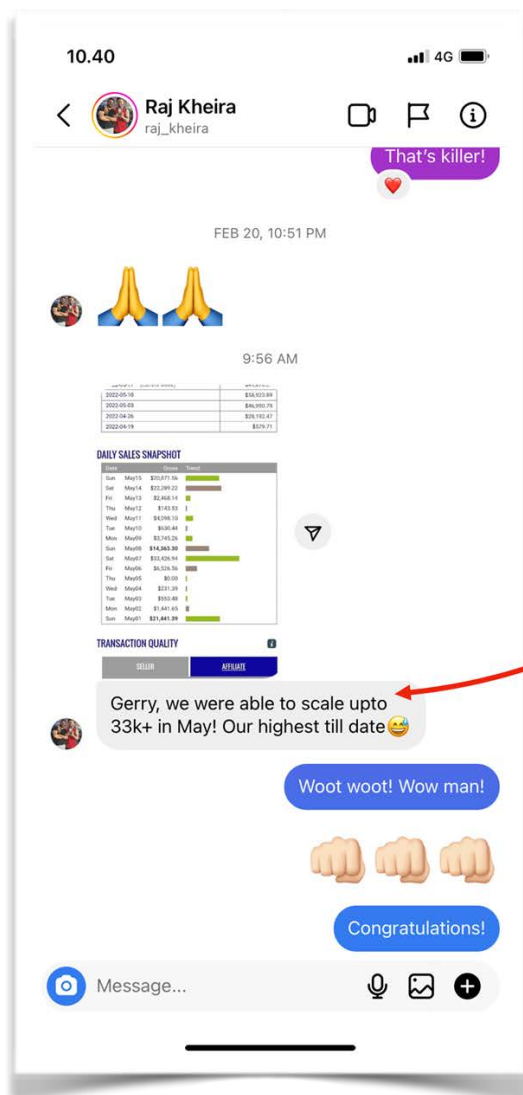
10.40

4G

Raj Kheira
raj_kheira

That's killer!

FEB 20, 10:51 PM

🙏🙏

9:56 AM

| | |
|---|---|
| 2022-05-10 | $58,923.89 |
| 2022-05-03 | $46,950.76 |
| 2022-04-26 | $28,192.47 |
| 2022-04-19 | $579.71 |

DAILY SALES SNAPSHOT

| Date | | Gross | Trend |
|---|---|---|---|
| Sun | May15 | $20,871.56 | |
| Sat | May14 | $22,289.22 | |
| Fri | May13 | $2,468.14 | |
| Thu | May12 | $143.93 | |
| Wed | May11 | $4,098.10 | |
| Tue | May10 | $630.44 | |
| Mon | May09 | $3,745.26 | |
| Sun | May08 | $14,363.30 | |
| Sat | May07 | $33,426.94 | |
| Fri | May06 | $6,526.56 | |
| Thu | May05 | $0.00 | |
| Wed | May04 | $231.39 | |
| Tue | May03 | $553.48 | |
| Mon | May02 | $1,441.65 | |
| Sun | May01 | $31,441.39 | |

TRANSACTION QUALITY

SELLER AFFILIATE

Gerry, we were able to scale upto 33k+ in May! Our highest till date😅

Woot woot! Wow man!

👊👊👊

Congratulations!

Message...